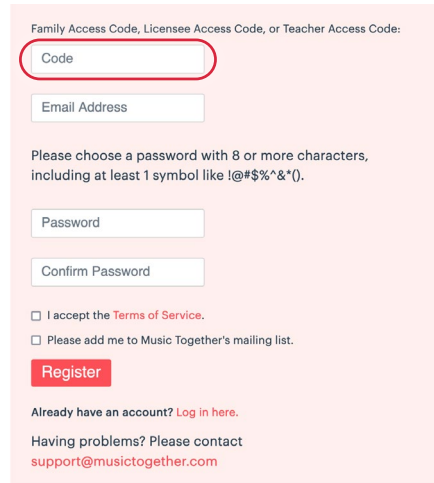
Family Access Code, Licensee Access Code, or Teacher Access Code:

Code

Email Address

Please choose a password with 8 or more characters, including at least 1 symbol like !@#$%^&*().

Password

Confirm Password

I accept the Terms of Service.

Please add me to Music Together's mailing list.

Register

Already have an account? Log in here.

Having problems? Please contact support@musictogether.com